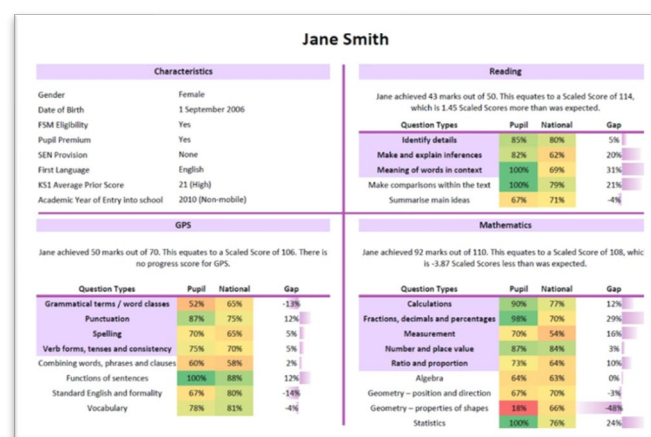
Jane Smith

Characteristics

| | |
|---|---|
| Gender | Female |
| Date of Birth | 1 September 2006 |
| FSM Eligibility | Yes |
| Pupil Premium | Yes |
| SEN Provision | None |
| First Language | English |
| KS1 Average Prior Score | 21 (High) |
| Academic Year of Entry into school | 2010 (Non-mobile) |

Reading

Jane achieved 43 marks out of 50. This equates to a Scaled Score of 114, which is 1.45 Scaled Scores more than was expected.

| Question Types | Pupil | National | Gap |
|---|---|---|---|
| Identify details | 85% | 80% | 5% |
| Make and explain inferences | 82% | 62% | 20% |
| Meaning of words in context | 100% | 69% | 31% |
| Make comparisons within the text | 100% | 79% | 21% |
| Summarise main ideas | 67% | 71% | -4% |

GPS

Jane achieved 50 marks out of 70. This equates to a Scaled Score of 106. There is no progress score for GPS.

| Question Types | Pupil | National | Gap |
|---|---|---|---|
| Grammatical terms / word classes | 52% | 65% | -13% |
| Punctuation | 87% | 75% | 12% |
| Spelling | 70% | 65% | 5% |
| Verb forms, tenses and consistency | 75% | 70% | 5% |
| Combining words, phrases and clauses | 60% | 58% | 2% |
| Functions of sentences | 100% | 88% | 12% |
| Standard English and formality | 67% | 80% | -14% |
| Vocabulary | 78% | 81% | -4% |

Mathematics

Jane achieved 92 marks out of 110. This equates to a Scaled Score of 108, whic is -3.87 Scaled Scores less than was expected.

| Question Types | Pupil | National | Gap |
|---|---|---|---|
| Calculations | 90% | 77% | 12% |
| Fractions, decimals and percentages | 98% | 70% | 29% |
| Measurement | 70% | 54% | 16% |
| Number and place value | 87% | 84% | 3% |
| Ratio and proportion | 73% | 64% | 10% |
| Algebra | 64% | 63% | 0% |
| Geometry – position and direction | 67% | 70% | -3% |
| Geometry – properties of shapes | 18% | 66% | -48% |
| Statistics | 100% | 76% | 24% |